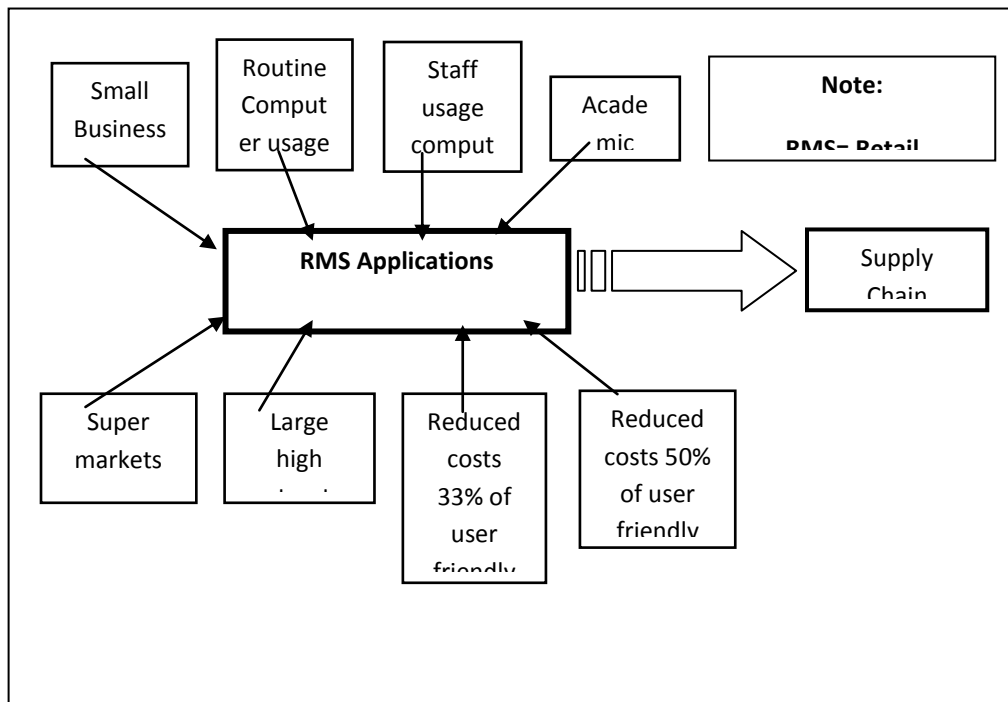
Small Business

Routine Computer usage

Staff usage comput

Acade mic

Note:

RMS– Retail

RMS Applications

Supply Chain

Super markets

Large high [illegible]

Reduced costs 33% of user friendly

Reduced costs 50% of user friendly